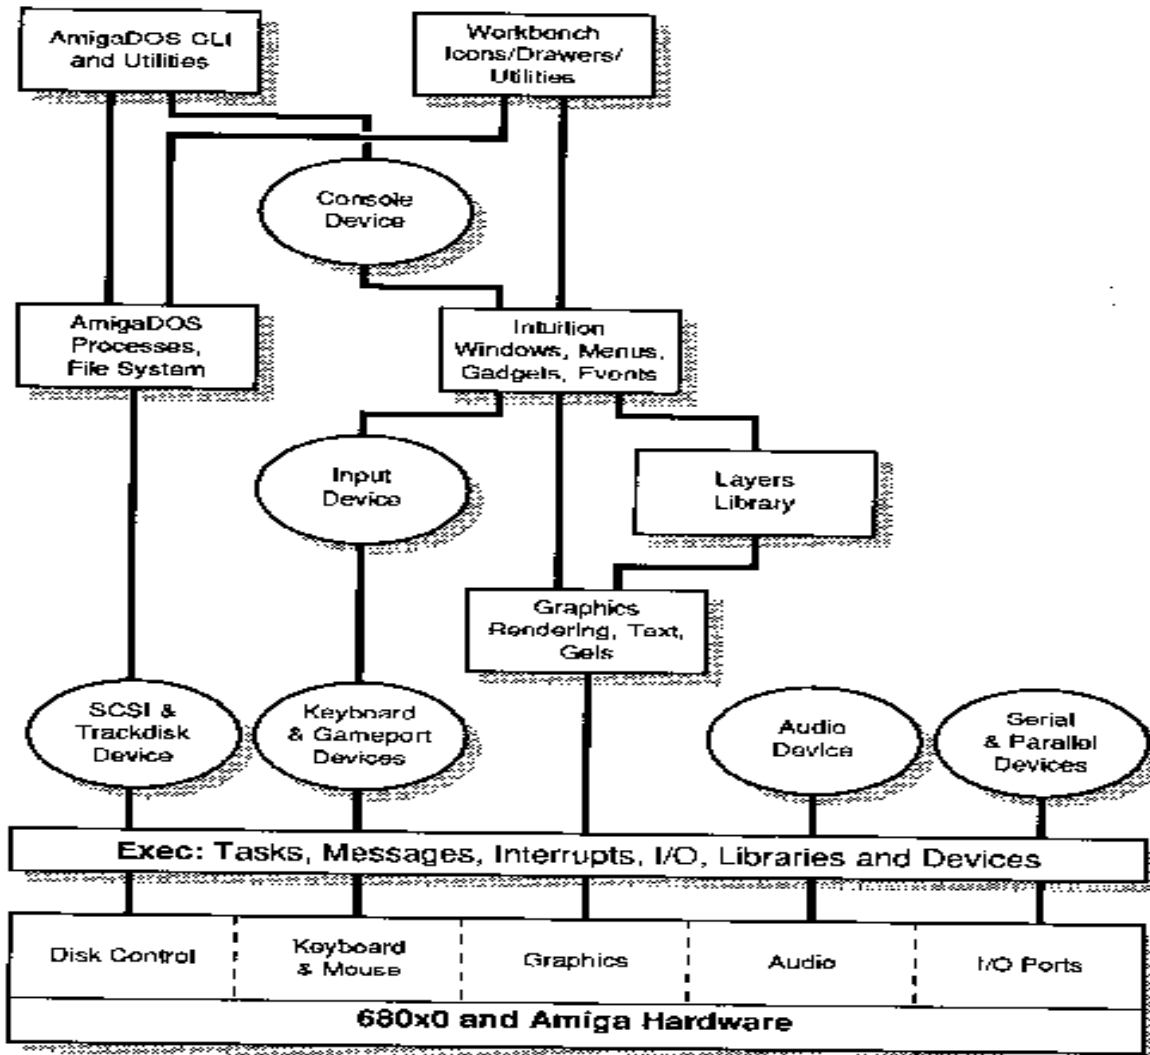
AmigaDOS CLI and Utilities

Workbench Icons/Drawers/ Utilities

Console Device

AmigaDOS Processes, File System

Intuition Windows, Menus, Gadgets, Events

Input Device

Layers Library

Graphics Rendering, Text, Gels

SCSI & Trackdisk Device

Keyboard & Gameport Devices

Audio Device

Serial & Parallel Devices

Exec: Tasks, Messages, Interrupts, I/O, Libraries and Devices

| Disk Control | Keyboard & Mouse | Graphics | Audio | I/O Ports |
|---|---|---|---|---|

680x0 and Amiga Hardware